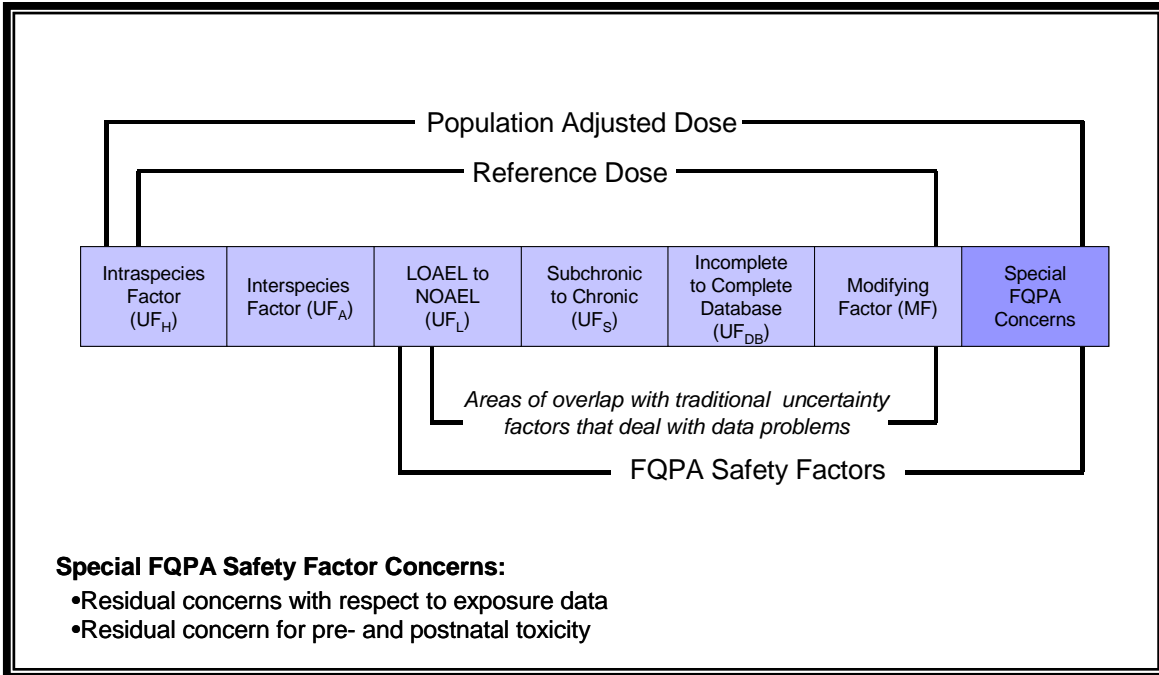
Population Adjusted Dose

Reference Dose

| Intraspecies Factor ($UF_H$) | Interspecies Factor ($UF_A$) | LOAEL to NOAEL ($UF_L$) | Subchronic to Chronic ($UF_S$) | Incomplete to Complete Database ($UF_{DB}$) | Modifying Factor (MF) | Special FQPA Concerns |
|---|---|---|---|---|---|---|

*Areas of overlap with traditional uncertainty factors that deal with data problems*

FQPA Safety Factors

**Special FQPA Safety Factor Concerns:**

•Residual concerns with respect to exposure data
•Residual concern for pre- and postnatal toxicity